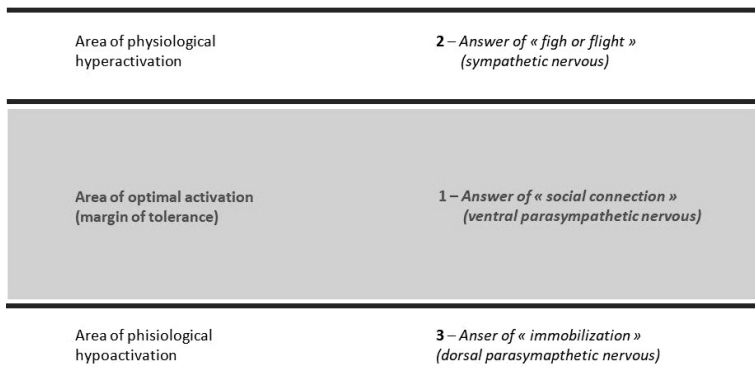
| | |
|---|---|
| Area of physiological hyperactivation | **2** – *Answer of « figh or flight » (sympathetic nervous)* |
| **Area of optimal activation (margin of tolerance)** | **1** – ***Answer of « social connection » (ventral parasympathetic nervous)*** |
| Area of phisiological hypoactivation | **3** – *Anser of « immobilization » (dorsal parasymapthetic nervous)* |